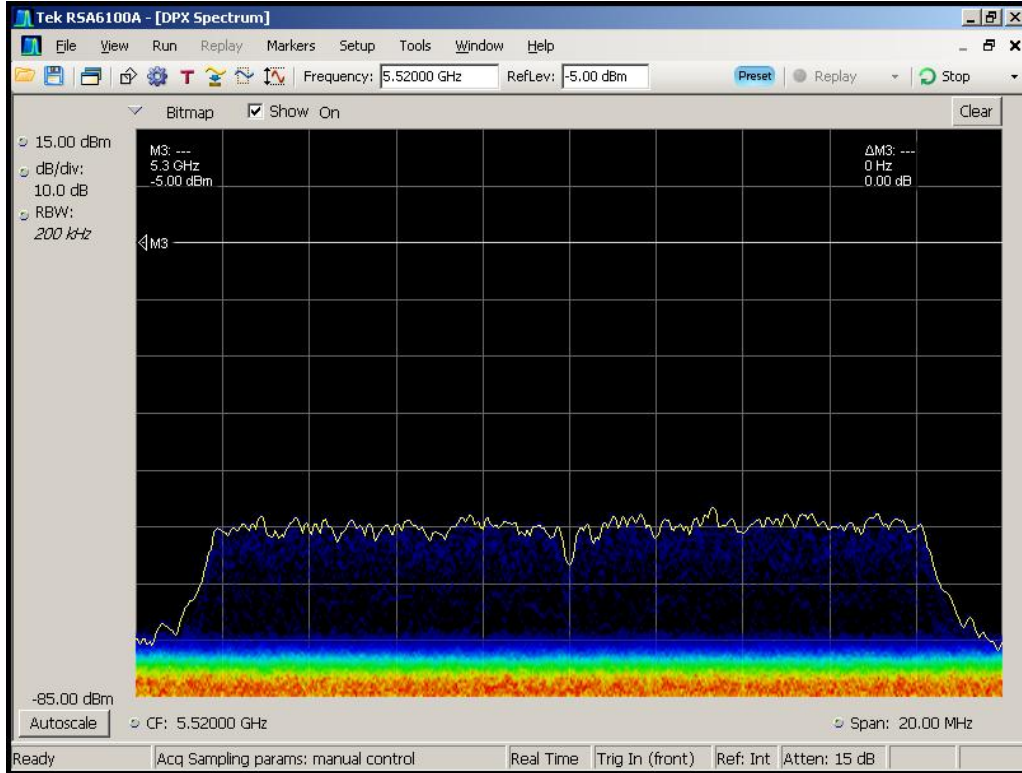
Tek RSA6100A - [DPX Spectrum]

File View Run Replay Markers Setup Tools Window Help

Frequency: 5.52000 GHz RefLev: -5.00 dBm Preset Replay Stop

Bitmap Show On Clear

15.00 dBm
dB/div:
10.0 dB
RBW:
200 kHz

M3: ---
5.3 GHz
-5.00 dBm

ΔM3: ---
0 Hz
0.00 dB

M3

-85.00 dBm

Autoscale CF: 5.52000 GHz Span: 20.00 MHz

Ready Acq Sampling params: manual control Real Time Trig In (front) Ref: Int Atten: 15 dB